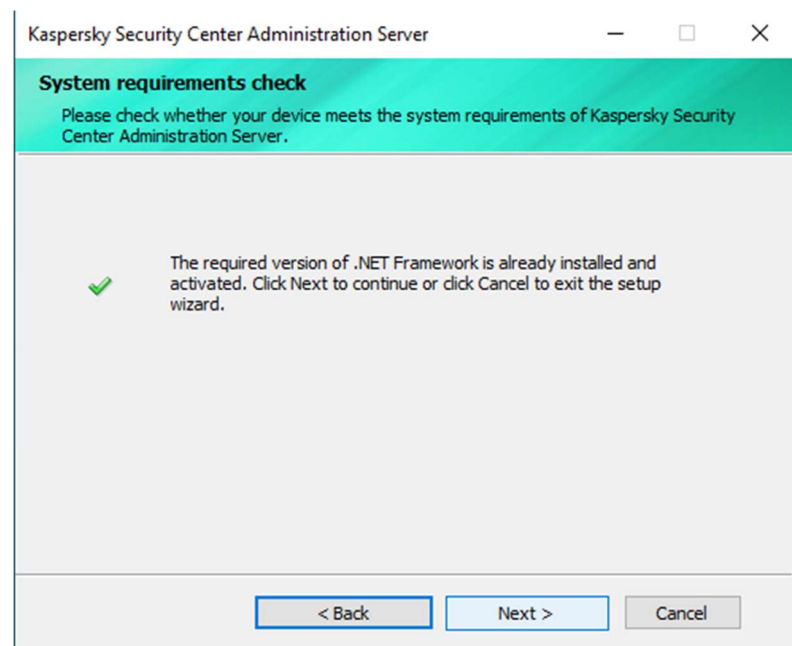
Kaspersky Security Center Administration Server

System requirements check

Please check whether your device meets the system requirements of Kaspersky Security Center Administration Server.

The required version of .NET Framework is already installed and activated. Click Next to continue or click Cancel to exit the setup wizard.

< Back

Next >

Cancel